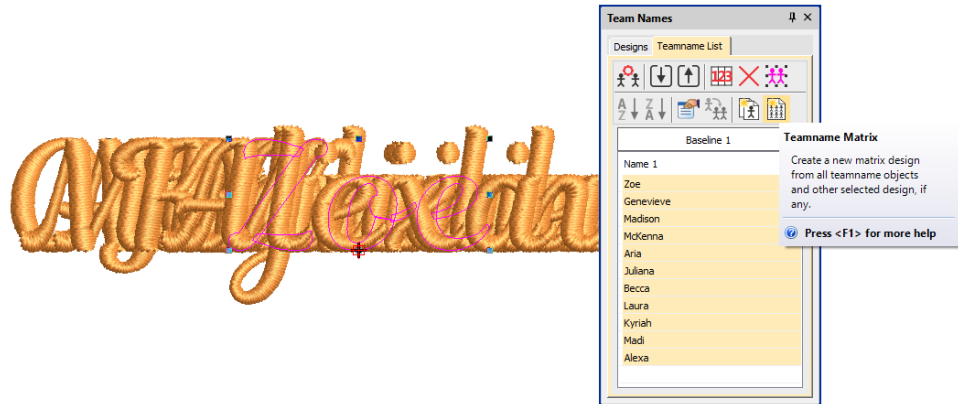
Team Names

Designs | Teamname List

123

| Baseline 1 |
|---|
| Name 1 |
| Zoe |
| Genevieve |
| Madison |
| McKenna |
| Aria |
| Juliana |
| Becca |
| Laura |
| Kyriah |
| Madi |
| Alexa |

Teamname Matrix

Create a new matrix design from all teamname objects and other selected design, if any.

Press <F1> for more help